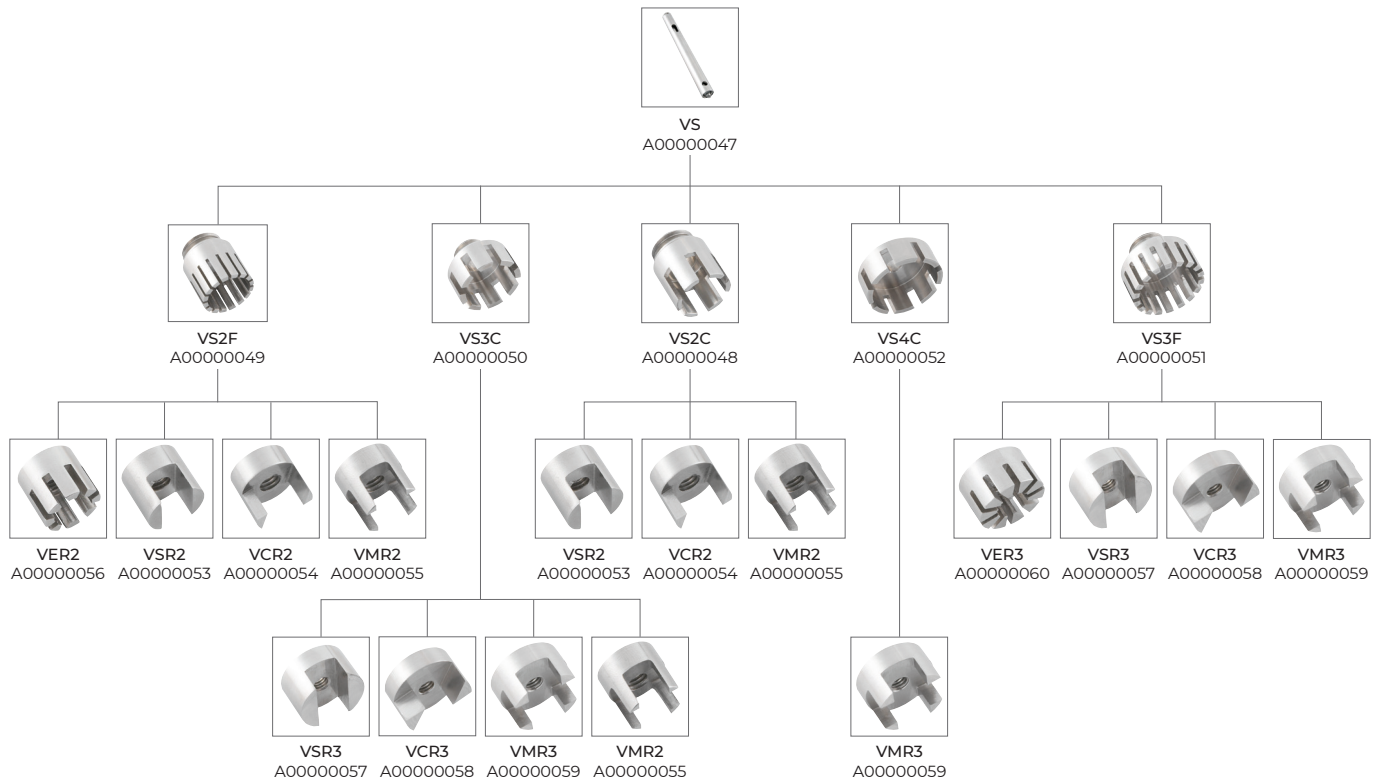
VS
A00000047

VS2F
A00000049

VS3C
A00000050

VS2C
A00000048

VS4C
A00000052

VS3F
A00000051

VER2
A00000056

VSR2
A00000053

VCR2
A00000054

VMR2
A00000055

VSR2
A00000053

VCR2
A00000054

VMR2
A00000055

VER3
A00000060

VSR3
A00000057

VCR3
A00000058

VMR3
A00000059

VSR3
A00000057

VCR3
A00000058

VMR3
A00000059

VMR2
A00000055

VMR3
A00000059